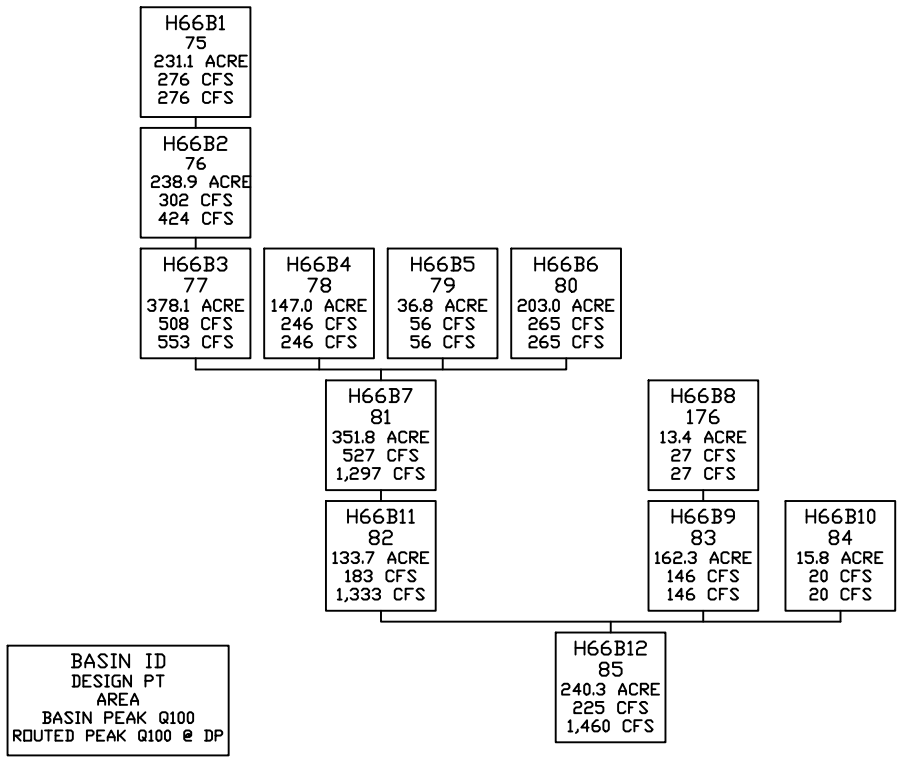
H66B1
75
231.1 ACRE
276 CFS
276 CFS

H66B2
76
238.9 ACRE
302 CFS
424 CFS

H66B3
77
378.1 ACRE
508 CFS
553 CFS

H66B4
78
147.0 ACRE
246 CFS
246 CFS

H66B5
79
36.8 ACRE
56 CFS
56 CFS

H66B6
80
203.0 ACRE
265 CFS
265 CFS

H66B7
81
351.8 ACRE
527 CFS
1,297 CFS

H66B8
176
13.4 ACRE
27 CFS
27 CFS

H66B11
82
133.7 ACRE
183 CFS
1,333 CFS

H66B9
83
162.3 ACRE
146 CFS
146 CFS

H66B10
84
15.8 ACRE
20 CFS
20 CFS

BASIN ID
DESIGN PT
AREA
BASIN PEAK Q100
ROUTED PEAK Q100 @ DP

H66B12
85
240.3 ACRE
225 CFS
1,460 CFS